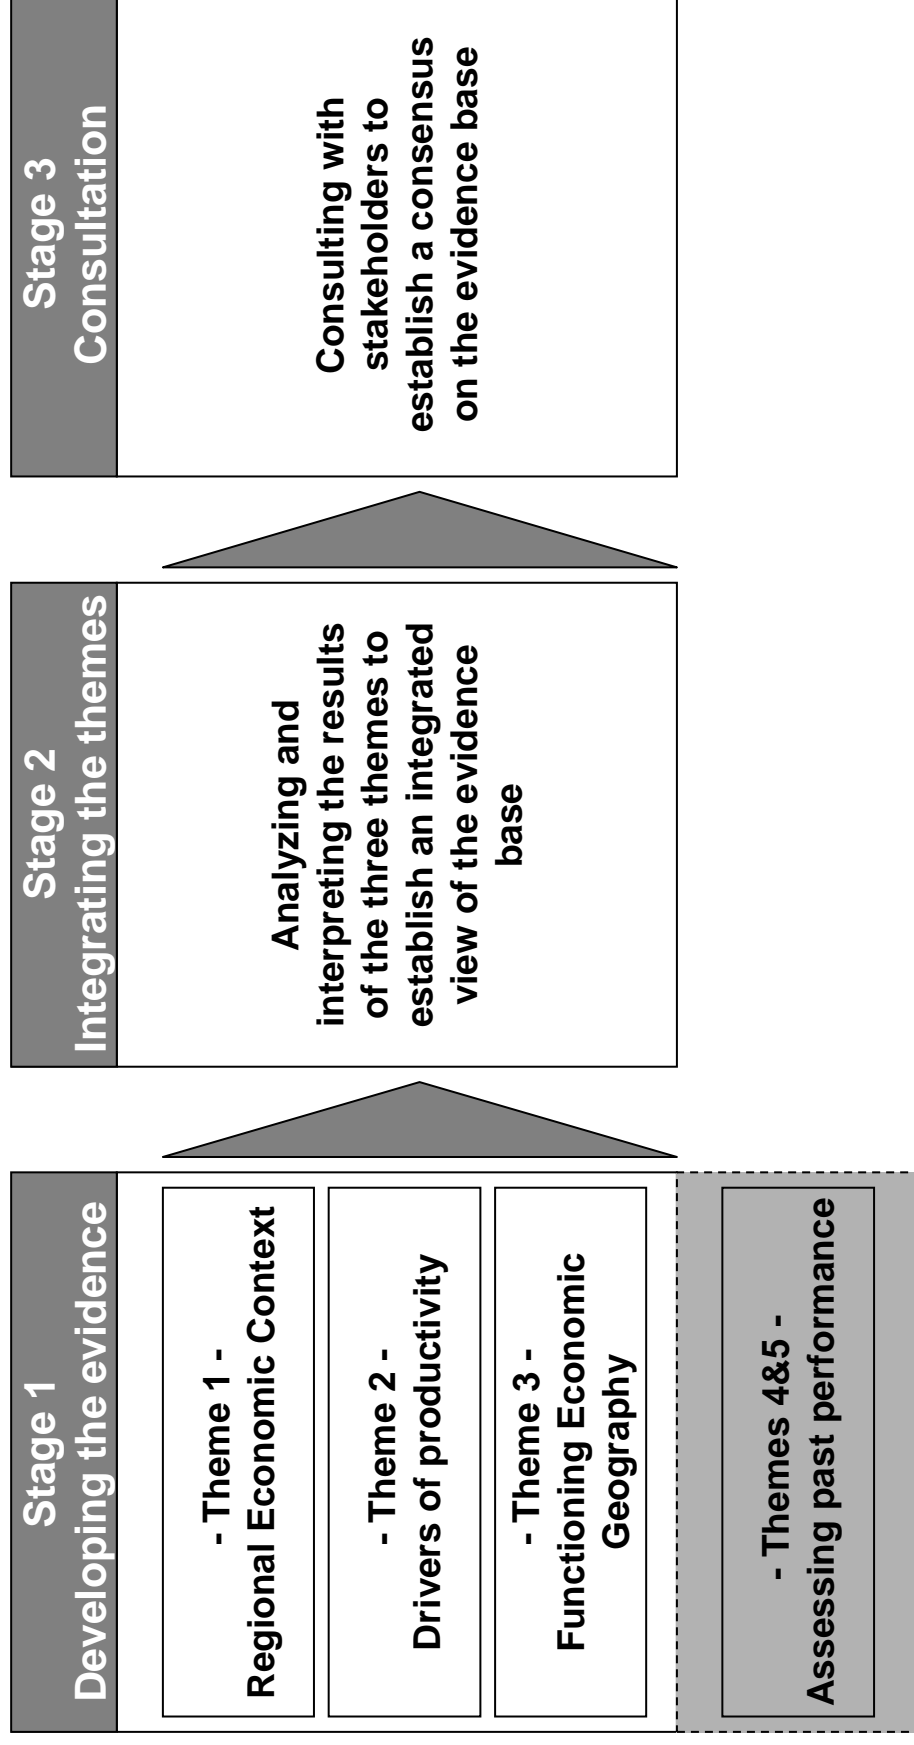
Stage 1
Developing the evidence

- Theme 1 -
Regional Economic Context

- Theme 2 -
Drivers of productivity

- Theme 3 -
Functioning Economic Geography

- Themes 4&5 -
Assessing past performance

Stage 2
Integrating the themes

Analyzing and interpreting the results of the three themes to establish an integrated view of the evidence base

Stage 3
Consultation

Consulting with stakeholders to establish a consensus on the evidence base